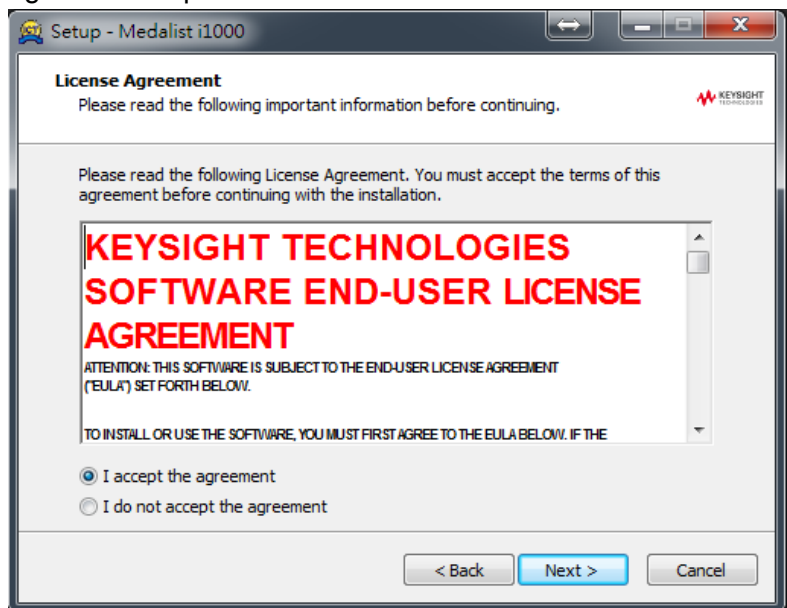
Setup - Medalist i1000

License Agreement
Please read the following important information before continuing.

KEYSIGHT TECHNOLOGIES

Please read the following License Agreement. You must accept the terms of this agreement before continuing with the installation.

KEYSIGHT TECHNOLOGIES SOFTWARE END-USER LICENSE AGREEMENT

ATTENTION: THIS SOFTWARE IS SUBJECT TO THE END-USER LICENSE AGREEMENT ("EULA") SET FORTH BELOW.

TO INSTALL OR USE THE SOFTWARE, YOU MUST FIRST AGREE TO THE EULA BELOW. IF THE

I accept the agreement
I do not accept the agreement

< Back
Next >
Cancel